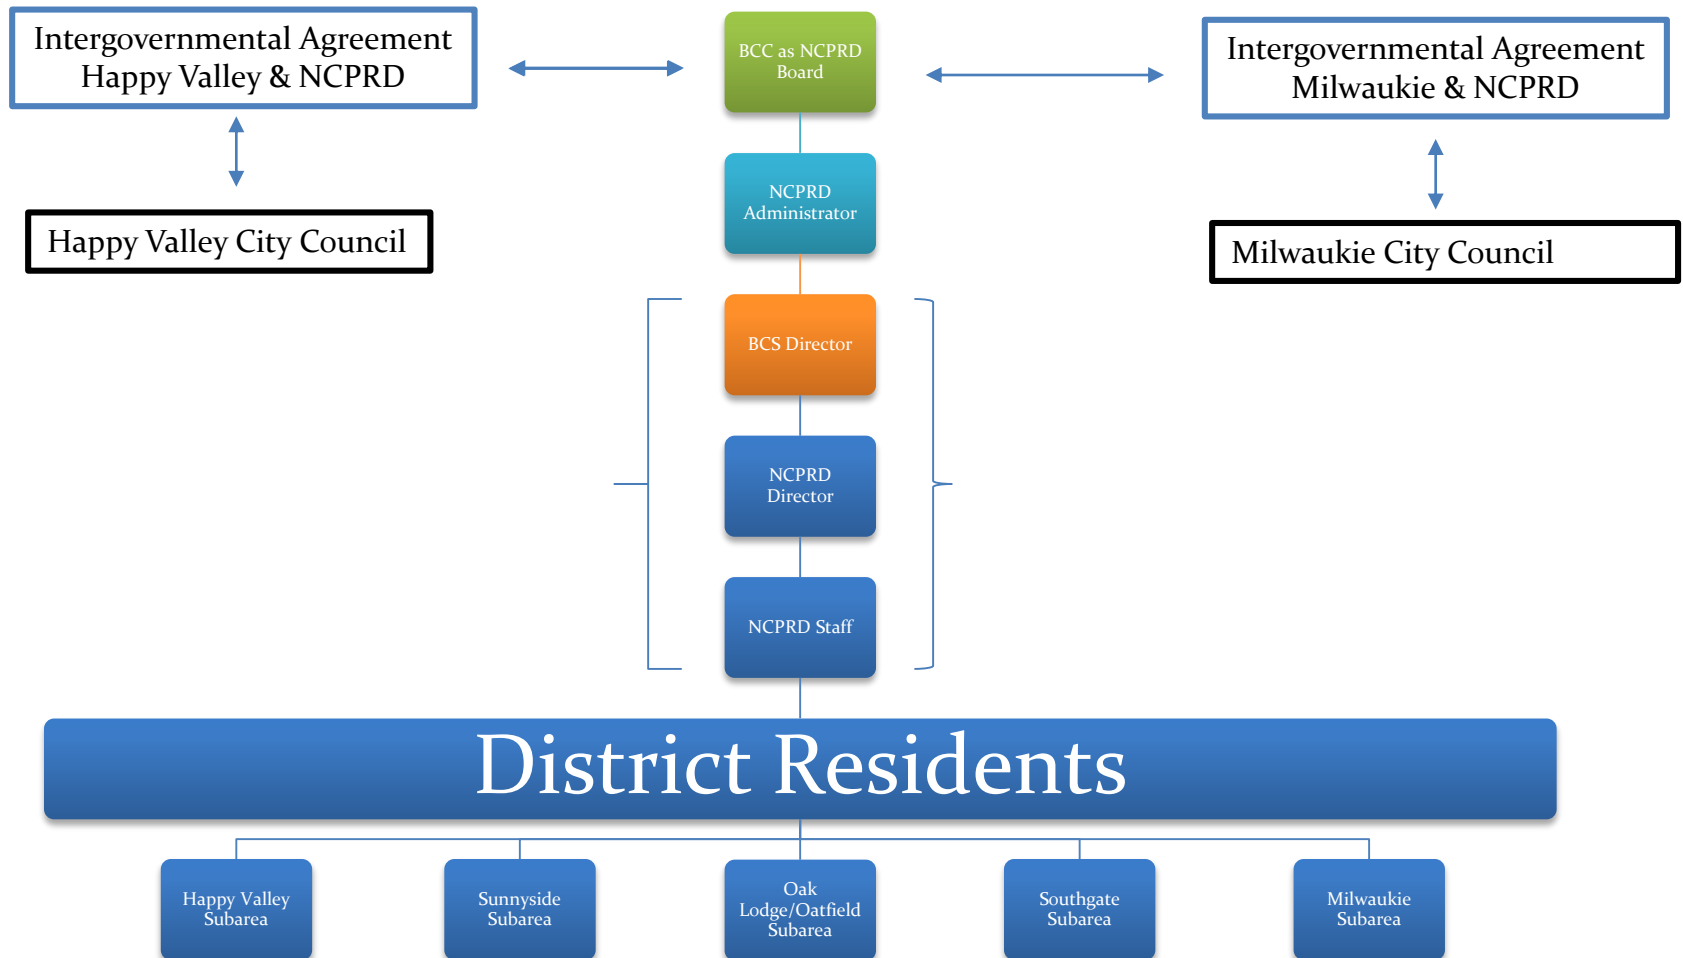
Intergovernmental Agreement
Happy Valley & NCPRD

Happy Valley City Council

BCC as NCPRD Board

NCPRD Administrator

BCS Director

NCPRD Director

NCPRD Staff

Intergovernmental Agreement
Milwaukie & NCPRD

Milwaukie City Council

District Residents

Happy Valley Subarea

Sunnyside Subarea

Oak Lodge/Oatfield Subarea

Southgate Subarea

Milwaukie Subarea